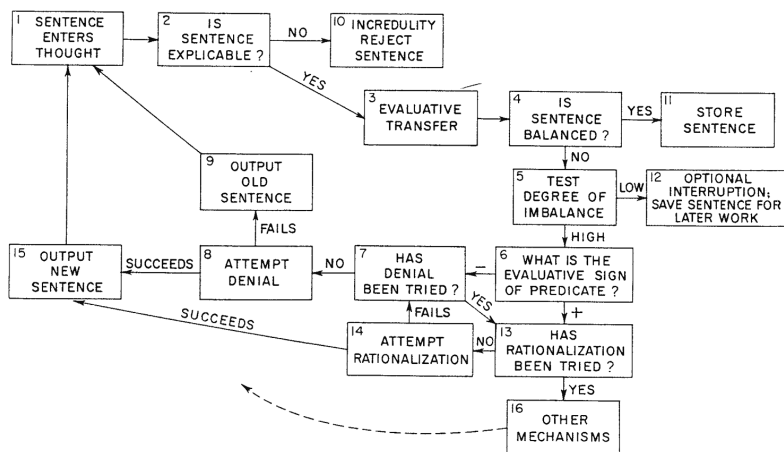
1 SENTENCE ENTERS THOUGHT

2 IS SENTENCE EXPLICABLE ?

NO

10 INCREDULITY REJECT SENTENCE

YES

3 EVALUATIVE TRANSFER

4 IS SENTENCE BALANCED ?

YES

11 STORE SENTENCE

NO

5 TEST DEGREE OF IMBALANCE

LOW

12 OPTIONAL INTERRUPTION; SAVE SENTENCE FOR LATER WORK

HIGH

9 OUTPUT OLD SENTENCE

FAILS

15 OUTPUT NEW SENTENCE

SUCCEEDS

8 ATTEMPT DENIAL

NO

7 HAS DENIAL BEEN TRIED ?

−

6 WHAT IS THE EVALUATIVE SIGN OF PREDICATE ?

YES

+

SUCCEEDS

FAILS

14 ATTEMPT RATIONALIZATION

NO

13 HAS RATIONALIZATION BEEN TRIED ?

YES

16 OTHER MECHANISMS